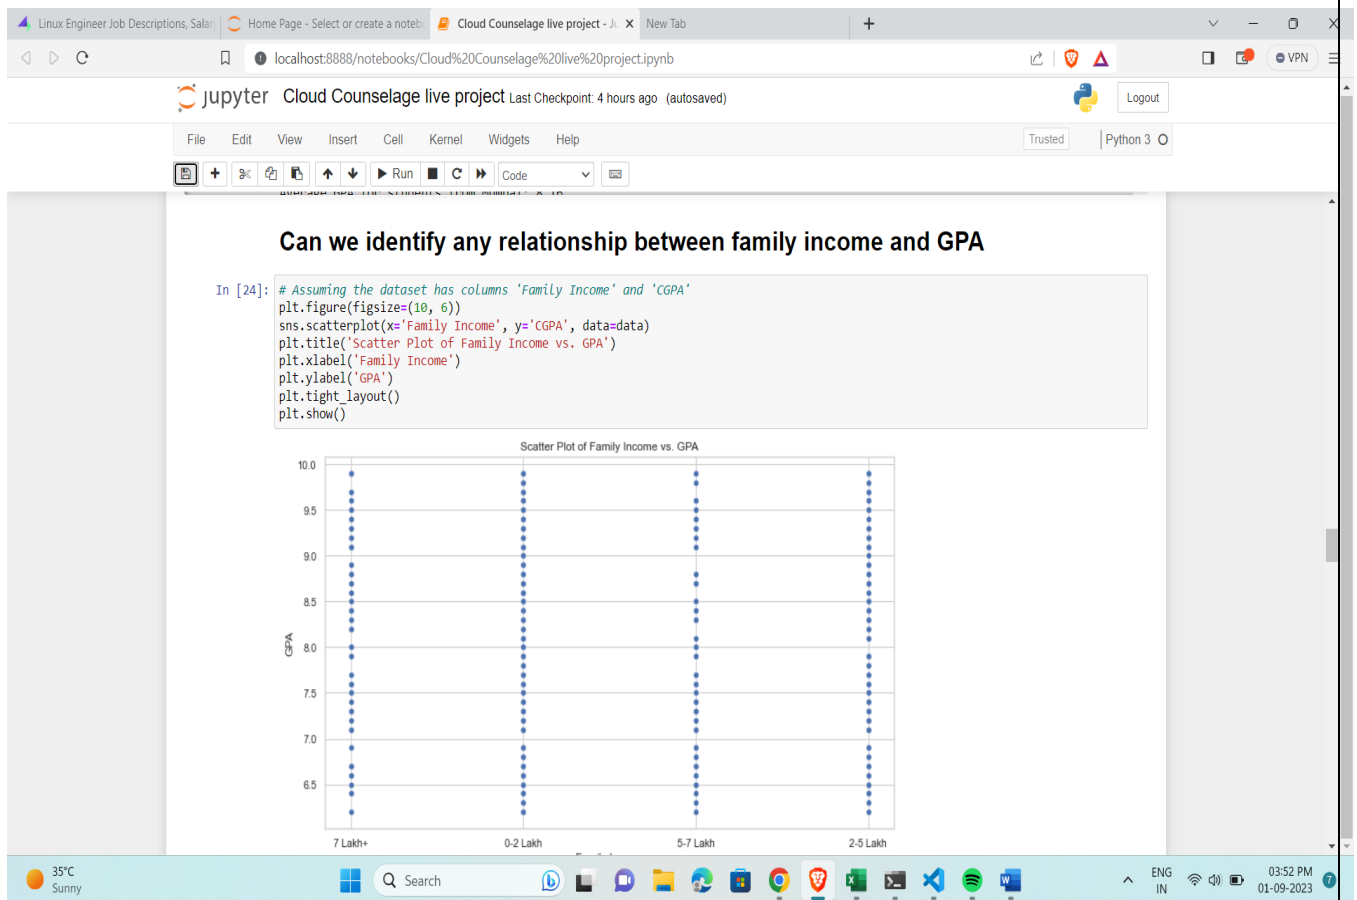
Linux Engineer Job Descriptions, Salar | Home Page - Select or create a notebo | Cloud Counselage live project - Ju | New Tab

localhost:8888/notebooks/Cloud%20Counselage%20live%20project.ipynb

VPN

jupyter Cloud Counselage live project Last Checkpoint: 4 hours ago (autosaved)

Logout

File Edit View Insert Cell Kernel Widgets Help

Trusted

Python 3

Run Code

Can we identify any relationship between family income and GPA

In [24]: # Assuming the dataset has columns 'Family Income' and 'CGPA'
plt.figure(figsize=(10, 6))
sns.scatterplot(x='Family Income', y='CGPA', data=data)
plt.title('Scatter Plot of Family Income vs. GPA')
plt.xlabel('Family Income')
plt.ylabel('GPA')
plt.tight_layout()
plt.show()

Scatter Plot of Family Income vs. GPA

10.0
9.5
9.0
8.5
8.0
7.5
7.0
6.5

GPA

7 Lakh+ 0-2 Lakh 5-7 Lakh 2-5 Lakh

35°C
Sunny

Search

ENG
IN

03:52 PM
01-09-2023